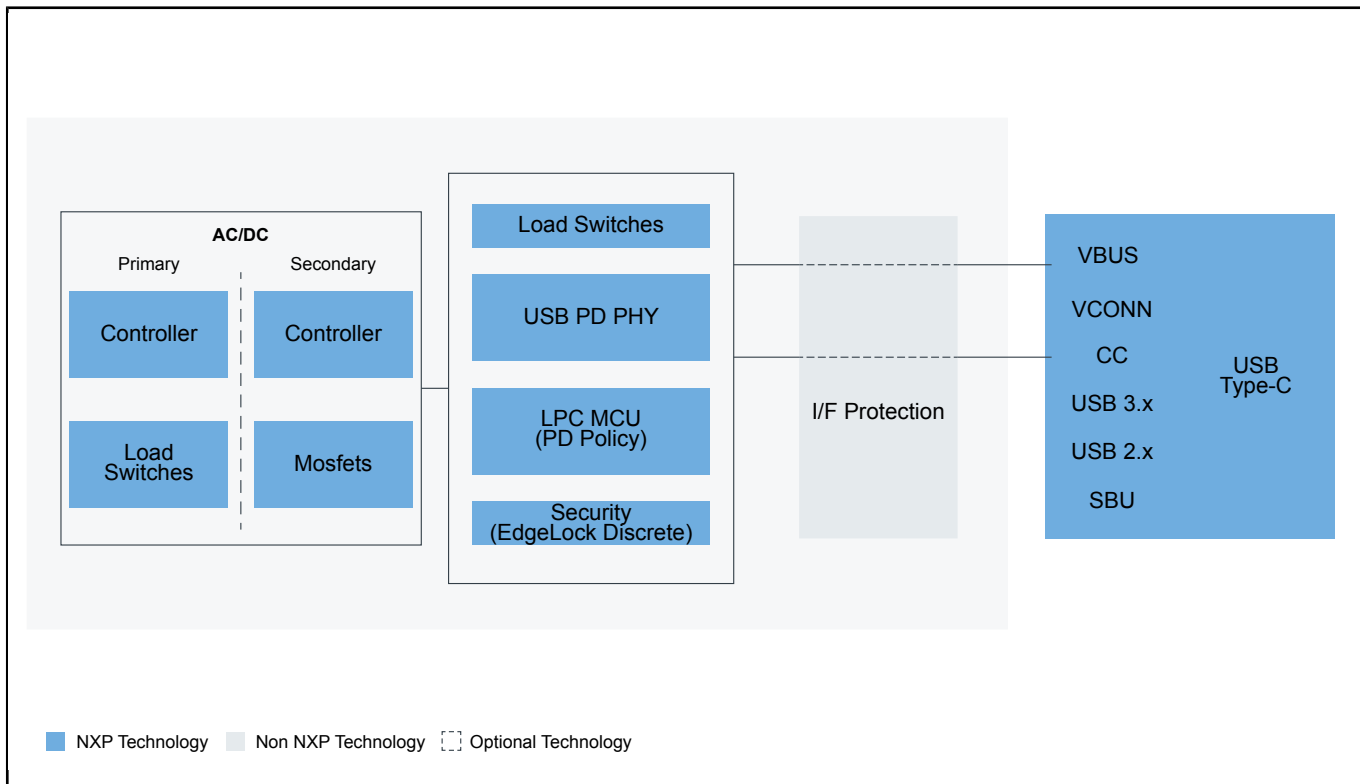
AC/DC

Primary

Secondary

Controller

Controller

Load Switches

Mosfets

Load Switches

USB PD PHY

LPC MCU (PD Policy)

Security (EdgeLock Discrete)

I/F Protection

VBUS

VCONN

CC

USB 3.x

USB 2.x

SBU

USB Type-C

NXP Technology

Non NXP Technology

Optional Technology